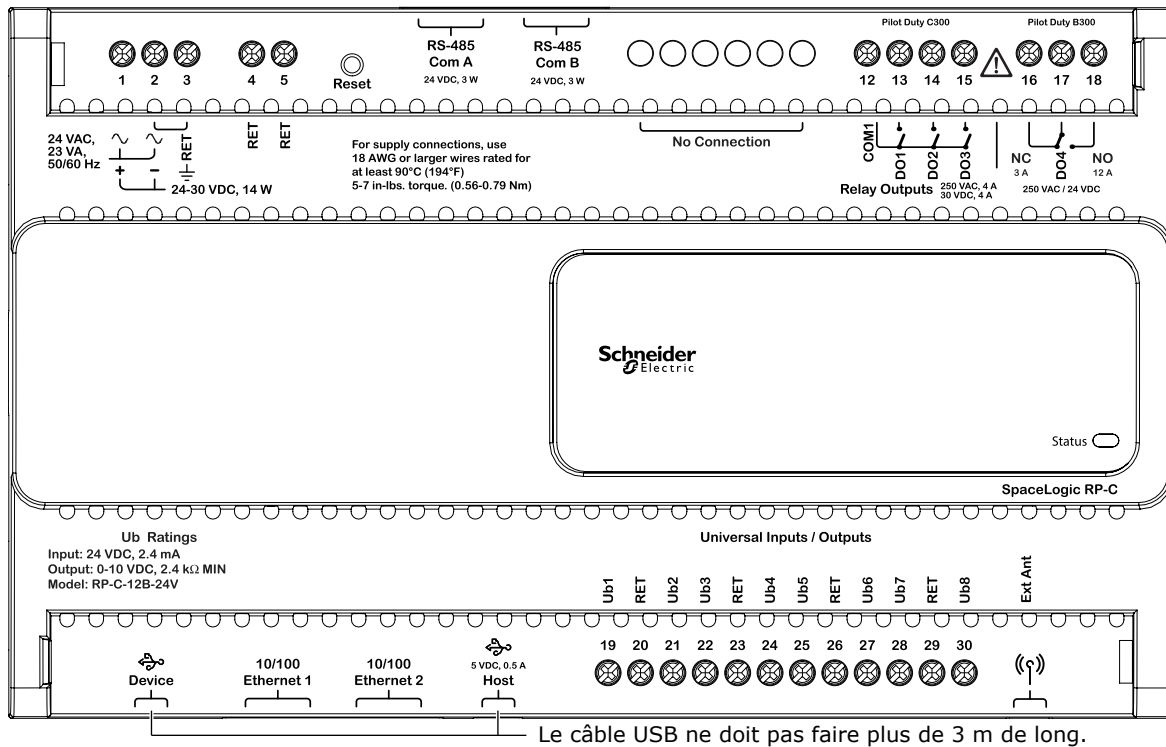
Pilot Duty C300
Pilot Duty B300

1 2 3
4 5
Reset
RS-485
Com A
24 VDC, 3 W
RS-485
Com B
24 VDC, 3 W
12 13 14 15
16 17 18

24 VAC,
23 VA,
50/60 Hz
RET
RET
RET
+ −
24-30 VDC, 14 W

For supply connections, use 18 AWG or larger wires rated for at least 90°C (194°F)
5-7 in-lbs. torque. (0.56-0.79 Nm)

No Connection

COM1
DO1
DO2
DO3
Relay Outputs
250 VAC, 4 A
30 VDC, 4 A
NC
3 A
DO4
NO
12 A
250 VAC / 24 VDC

Schneider
Electric

Status

SpaceLogic RP-C

Ub Ratings
Input: 24 VDC, 2.4 mA
Output: 0-10 VDC, 2.4 kΩ MIN
Model: RP-C-12B-24V

Universal Inputs / Outputs

Ub1 RET Ub2 Ub3 RET Ub4 Ub5 RET Ub6 Ub7 RET Ub8
Ext Ant

19 20 21 22 23 24 25 26 27 28 29 30

Device
10/100
Ethernet 1
10/100
Ethernet 2
5 VDC, 0.5 A
Host

Le câble USB ne doit pas faire plus de 3 m de long.